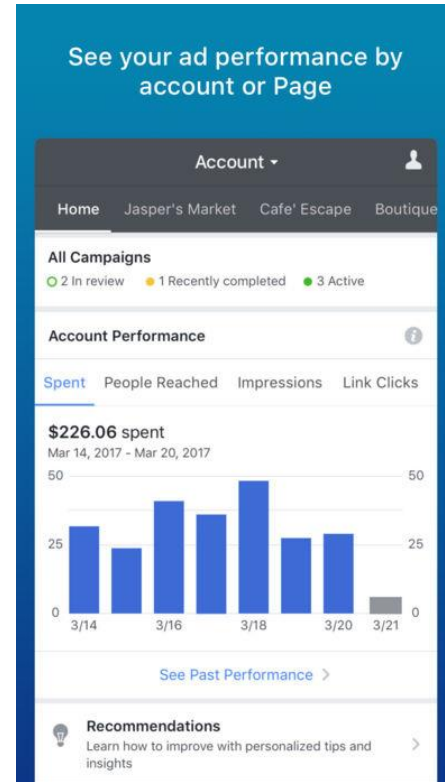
See your ad performance by account or Page

Account ▾

Home Jasper's Market Cafe' Escape Boutique

All Campaigns
2 In review 1 Recently completed 3 Active

Account Performance

Spent People Reached Impressions Link Clicks

$226.06 spent
Mar 14, 2017 - Mar 20, 2017

50 50
25 25
0 0
3/14 3/16 3/18 3/20 3/21

See Past Performance >

Recommendations
Learn how to improve with personalized tips and insights